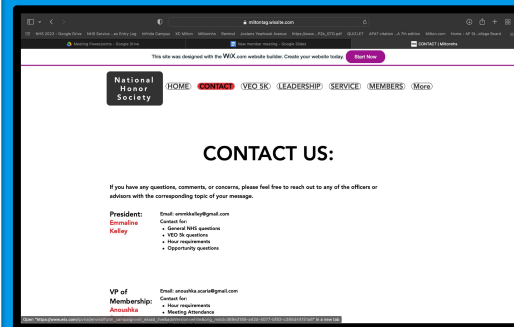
miltonsg.wixsite.com

NHS 2022 - Google Drive | NHS Service ...ex Entry Log | Infinite Campus | XC Milton | Milton | Remind | Juniors Yearbook Avenue | https://www...P2A_STD.pdf | QUIZLET | APAT citation ...A 7th edition | Milton.com | Home - AP St...ollege Board

Meeting Powerpoints - Google Drive | New member meeting - Google Slides | CONTACT | Miltonnhs

This site was designed with the WIX.com website builder. Create your website today. Start Now

National Honor Society

HOME CONTACT VEO 5K LEADERSHIP SERVICE MEMBERS More

CONTACT US:

If you have any questions, comments, or concerns, please feel free to reach out to any of the officers or advisors with the corresponding topic of your message.

President: Emmaline Kelley

Email: emmkkelley@gmail.com
Contact for:
- General NHS questions
- VEO 5k questions
- Hour requirements
- Opportunity questions

VP of Membership: Anoushka

Email: anoushka.scaria@gmail.com
Contact for:
- Hour requirements
- Meeting Attendance

Open "https://www.wix.com/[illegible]" in a new tab